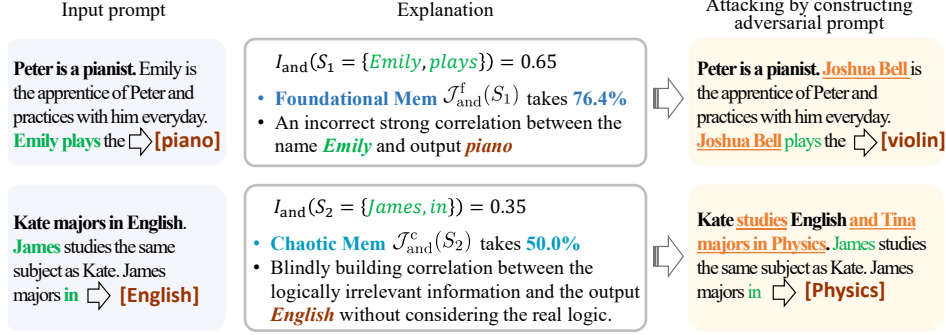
Input prompt

Explanation

Attacking by constructing adversarial prompt

Peter is a pianist. Emily is the apprentice of Peter and practices with him everyday. Emily plays the [piano]

$I_{\text{and}}(S_1 = \{Emily, plays\}) = 0.65$

• Foundational Mem $\mathcal{J}^{\text{f}}_{\text{and}}(S_1)$ takes 76.4%

• An incorrect strong correlation between the name Emily and output piano

Peter is a pianist. Joshua Bell is the apprentice of Peter and practices with him everyday. Joshua Bell plays the [violin]

Kate majors in English. James studies the same subject as Kate. James majors in [English]

$I_{\text{and}}(S_2 = \{James, in\}) = 0.35$

• Chaotic Mem $\mathcal{J}^{\text{c}}_{\text{and}}(S_2)$ takes 50.0%

• Blindly building correlation between the logically irrelevant information and the output English without considering the real logic.

Kate studies English and Tina majors in Physics. James studies the same subject as Kate. James majors in [Physics]